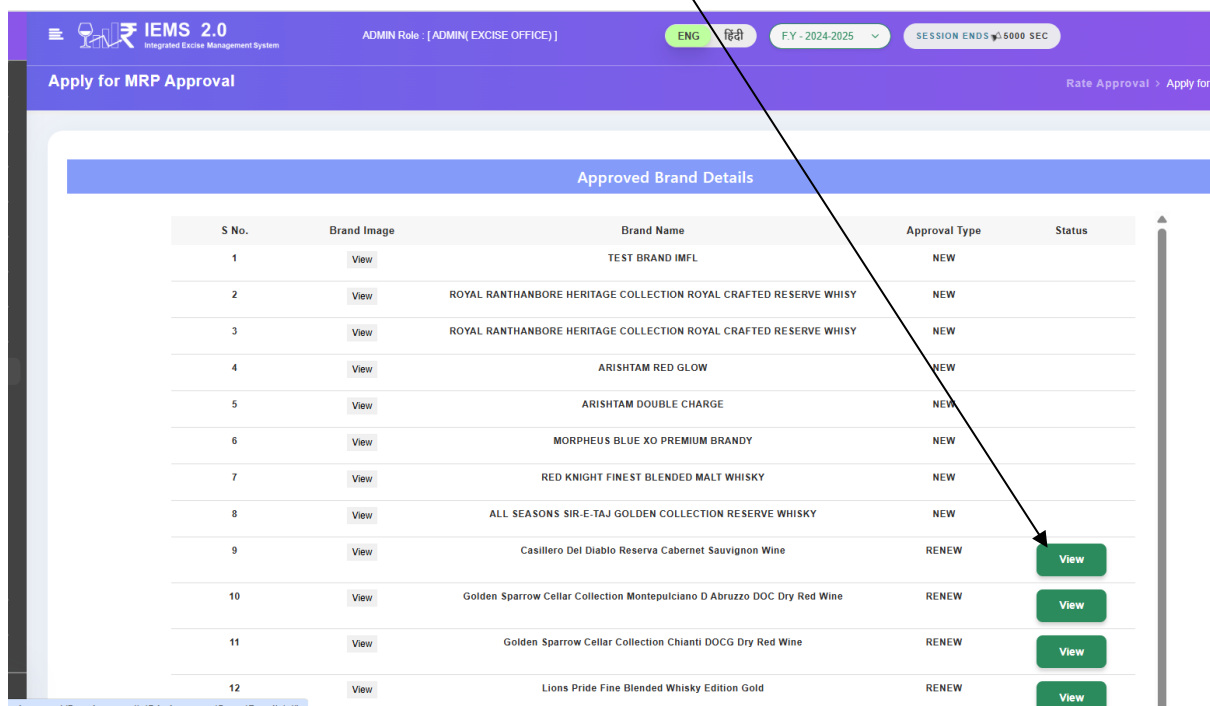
IEMS 2.0
Integrated Excise Management System

ADMIN Role : [ ADMIN( EXCISE OFFICE) ]

ENG हिंदी

F.Y - 2024-2025

SESSION ENDS 5000 SEC

Apply for MRP Approval

Rate Approval > Apply for

Approved Brand Details

| S No. | Brand Image | Brand Name | Approval Type | Status |
|---|---|---|---|---|
| 1 | View | TEST BRAND IMFL | NEW | |
| 2 | View | ROYAL RANTHANBORE HERITAGE COLLECTION ROYAL CRAFTED RESERVE WHISY | NEW | |
| 3 | View | ROYAL RANTHANBORE HERITAGE COLLECTION ROYAL CRAFTED RESERVE WHISY | NEW | |
| 4 | View | ARISHTAM RED GLOW | NEW | |
| 5 | View | ARISHTAM DOUBLE CHARGE | NEW | |
| 6 | View | MORPHEUS BLUE XO PREMIUM BRANDY | NEW | |
| 7 | View | RED KNIGHT FINEST BLENDED MALT WHISKY | NEW | |
| 8 | View | ALL SEASONS SIR-E-TAJ GOLDEN COLLECTION RESERVE WHISKY | NEW | |
| 9 | View | Casillero Del Diablo Reserva Cabernet Sauvignon Wine | RENEW | View |
| 10 | View | Golden Sparrow Cellar Collection Montepulciano D Abruzzo DOC Dry Red Wine | RENEW | View |
| 11 | View | Golden Sparrow Cellar Collection Chianti DOCG Dry Red Wine | RENEW | View |
| 12 | View | Lions Pride Fine Blended Whisky Edition Gold | RENEW | View |